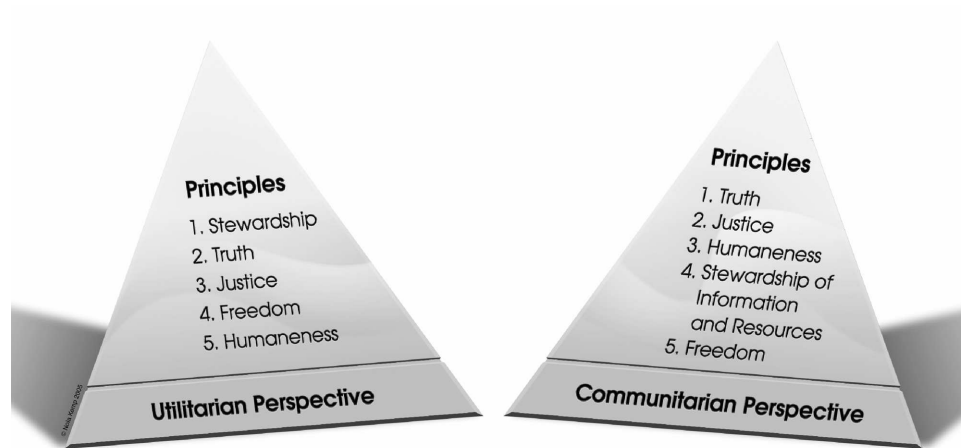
Principles
1. Stewardship
2. Truth
3. Justice
4. Freedom
5. Humaneness

Utilitarian Perspective

© Nola Kemp 2005

Principles
1. Truth
2. Justice
3. Humaneness
4. Stewardship of Information and Resources
5. Freedom

Communitarian Perspective